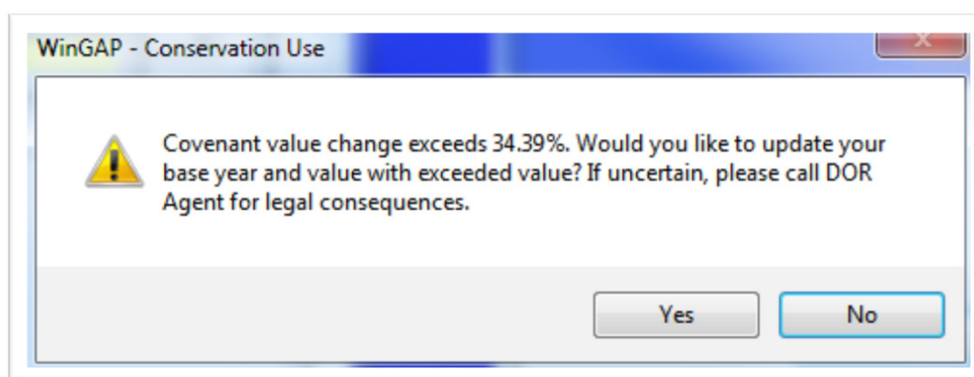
WinGAP - Conservation Use

Covenant value change exceeds 34.39%. Would you like to update your base year and value with exceeded value? If uncertain, please call DOR Agent for legal consequences.

Yes

No